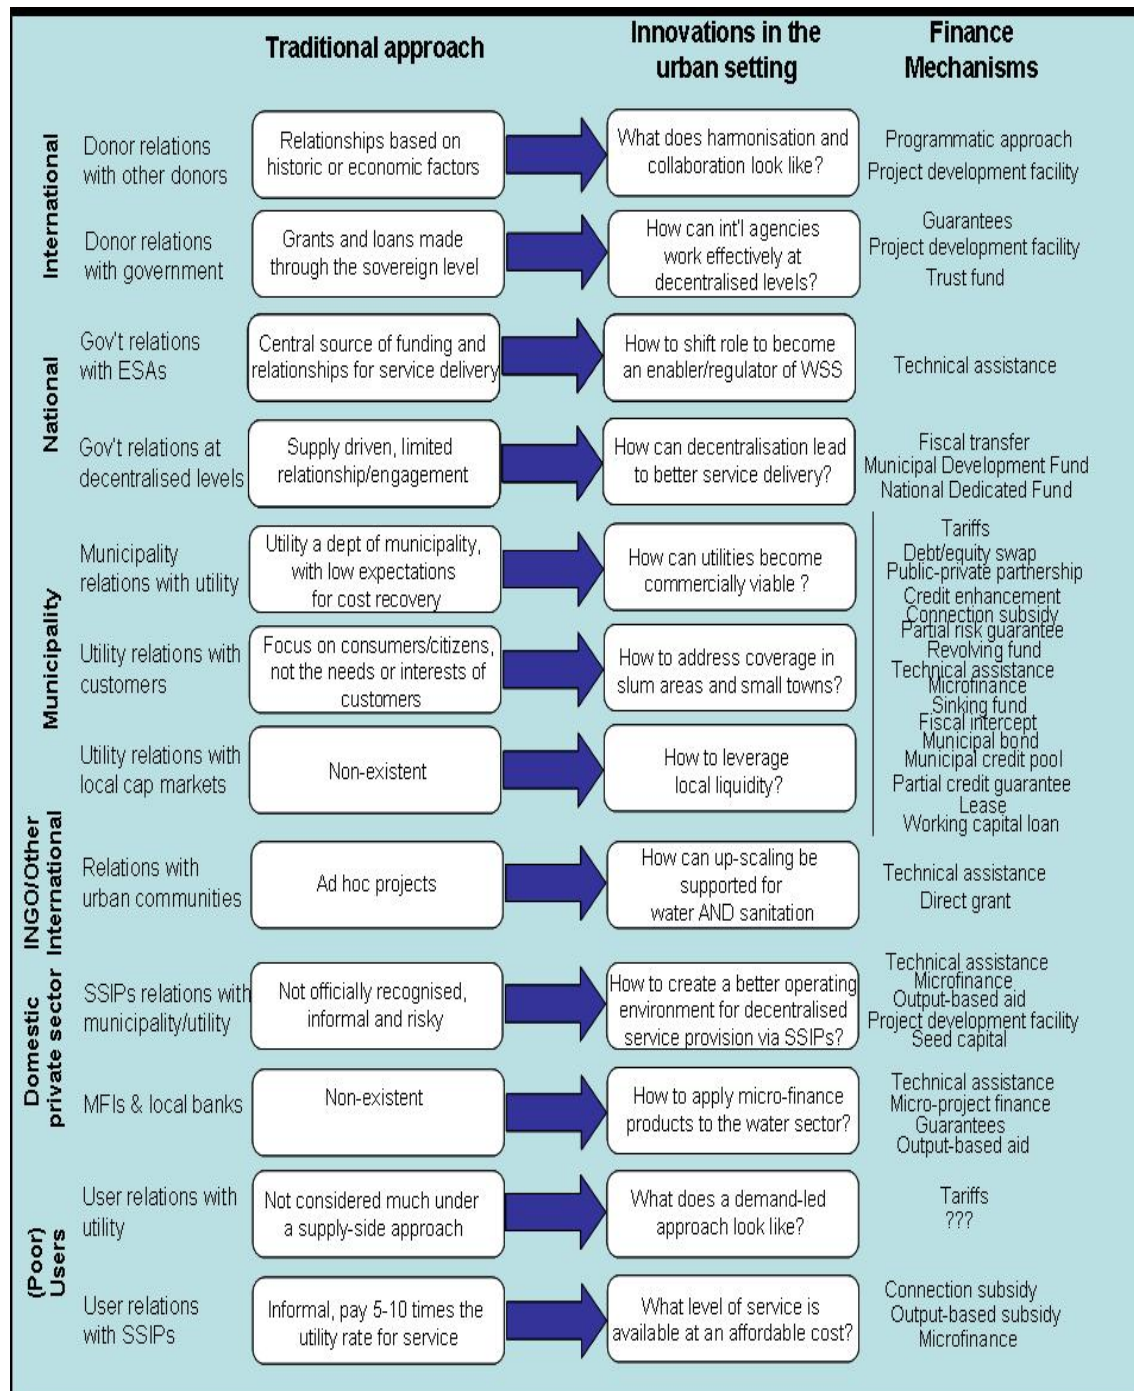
| | | Traditional approach | Innovations in the urban setting | Finance Mechanisms |
|---|---|---|---|---|
| International | Donor relations with other donors | Relationships based on historic or economic factors | What does harmonisation and collaboration look like? | Programmatic approach<br>Project development facility |
| International | Donor relations with government | Grants and loans made through the sovereign level | How can int'l agencies work effectively at decentralised levels? | Guarantees<br>Project development facility<br>Trust fund |
| National | Gov't relations with ESAs | Central source of funding and relationships for service delivery | How to shift role to become an enabler/regulator of WSS | Technical assistance |
| National | Gov't relations at decentralised levels | Supply driven, limited relationship/engagement | How can decentralisation lead to better service delivery? | Fiscal transfer<br>Municipal Development Fund<br>National Dedicated Fund |
| Municipality | Municipality relations with utility | Utility a dept of municipality, with low expectations for cost recovery | How can utilities become commercially viable ? | Tariffs<br>Debt/equity swap<br>Public-private partnership<br>Credit enhancement<br>Connection subsidy<br>Partial risk guarantee<br>Revolving fund<br>Technical assistance<br>Microfinance<br>Sinking fund<br>Fiscal intercept<br>Municipal bond<br>Municipal credit pool<br>Partial credit guarantee<br>Lease<br>Working capital loan |
| Municipality | Utility relations with customers | Focus on consumers/citizens, not the needs or interests of customers | How to address coverage in slum areas and small towns? | |
| Municipality | Utility relations with local cap markets | Non-existent | How to leverage local liquidity? | |
| INGO/Other International | Relations with urban communities | Ad hoc projects | How can up-scaling be supported for water AND sanitation | Technical assistance<br>Direct grant |
| Domestic private sector | SSIPs relations with municipality/utility | Not officially recognised, informal and risky | How to create a better operating environment for decentralised service provision via SSIPs? | Technical assistance<br>Microfinance<br>Output-based aid<br>Project development facility<br>Seed capital |
| Domestic private sector | MFIs & local banks | Non-existent | How to apply micro-finance products to the water sector? | Technical assistance<br>Micro-project finance<br>Guarantees<br>Output-based aid |
| (Poor) Users | User relations with utility | Not considered much under a supply-side approach | What does a demand-led approach look like? | Tariffs<br>??? |
| (Poor) Users | User relations with SSIPs | Informal, pay 5-10 times the utility rate for service | What level of service is available at an affordable cost? | Connection subsidy<br>Output-based subsidy<br>Microfinance |